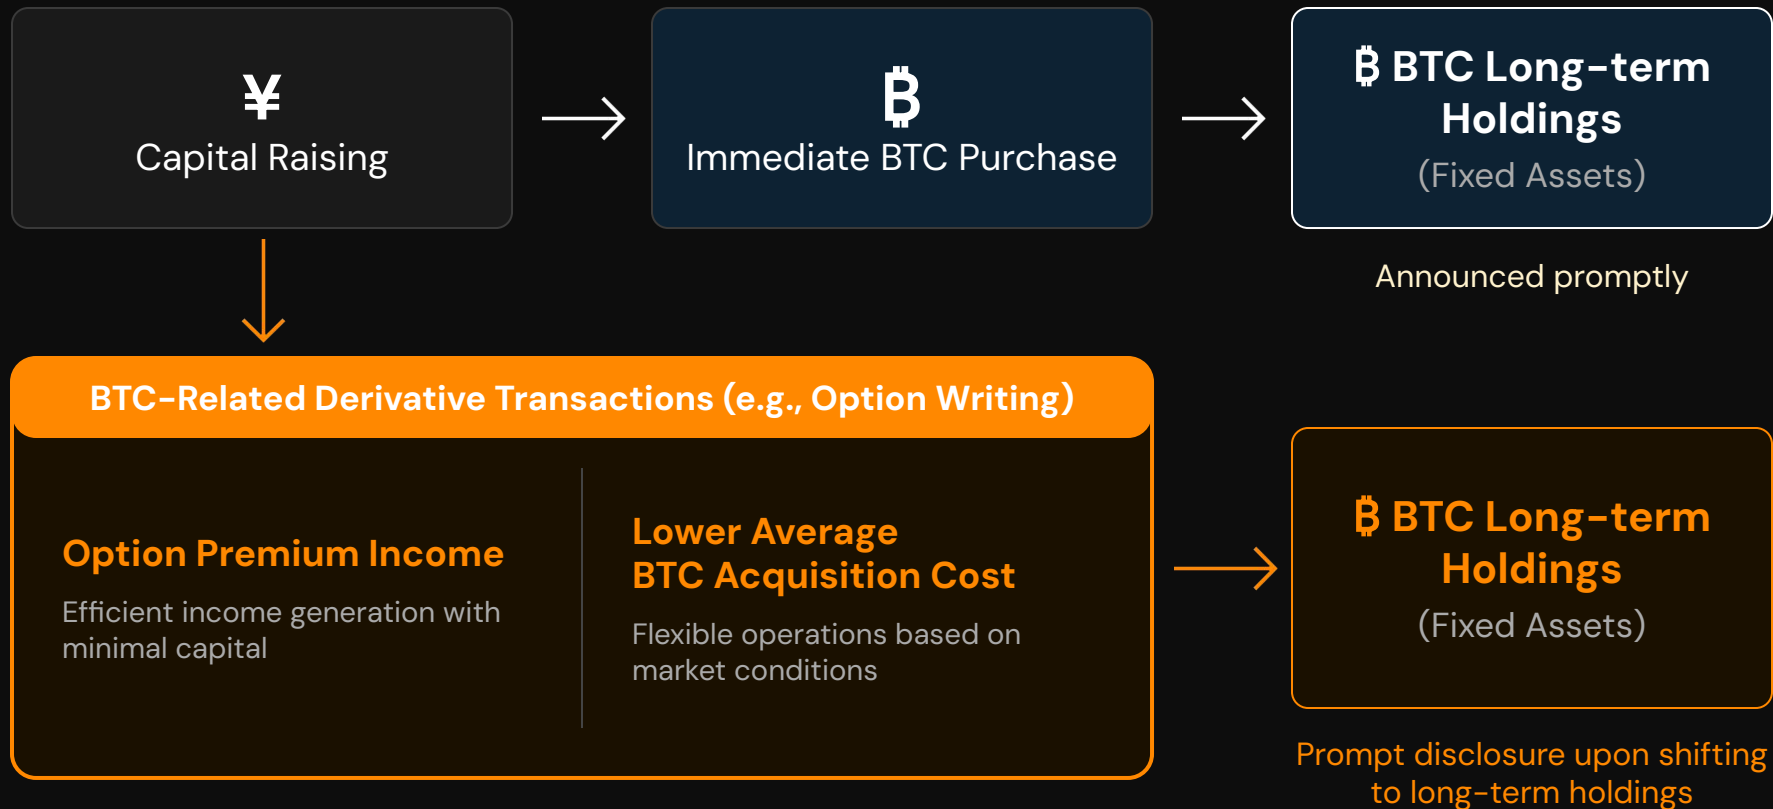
¥
Capital Raising

₿
Immediate BTC Purchase

₿ BTC Long-term Holdings
(Fixed Assets)

Announced promptly

BTC-Related Derivative Transactions (e.g., Option Writing)

Option Premium Income
Efficient income generation with minimal capital

Lower Average BTC Acquisition Cost
Flexible operations based on market conditions

₿ BTC Long-term Holdings
(Fixed Assets)

Prompt disclosure upon shifting to long-term holdings